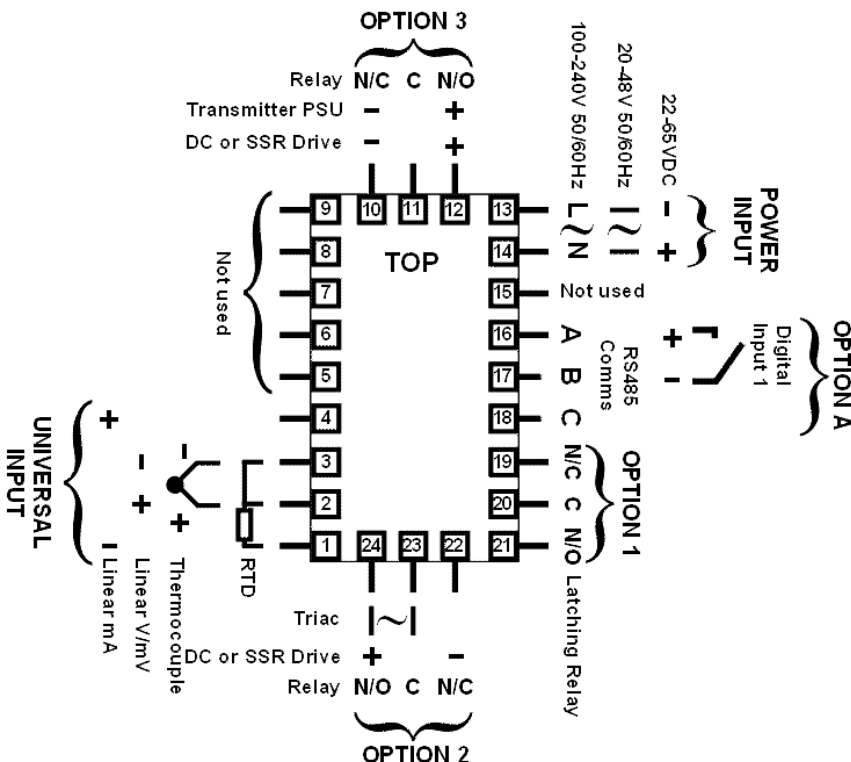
OPTION 3

Relay N/C C N/O

Transmitter PSU − +

DC or SSR Drive − +

100-240V 50/60Hz L N

20-48V 50/60Hz

22-65VDC − +

POWER INPUT

TOP

9 10 11 12 13

8 14

7 15 Not used

6 16 A

5 17 B

4 18 C

3 19 N/C

2 20 C

1 24 23 22 21 N/O

Not used

RS485 Comms

Digital Input 1 + −

OPTION A

OPTION 1

Latching Relay

UNIVERSAL INPUT

+ − + −

Linear mA

Linear V/mV

Thermocouple

RTD

Triac

DC or SSR Drive + −

Relay N/O C N/C

OPTION 2